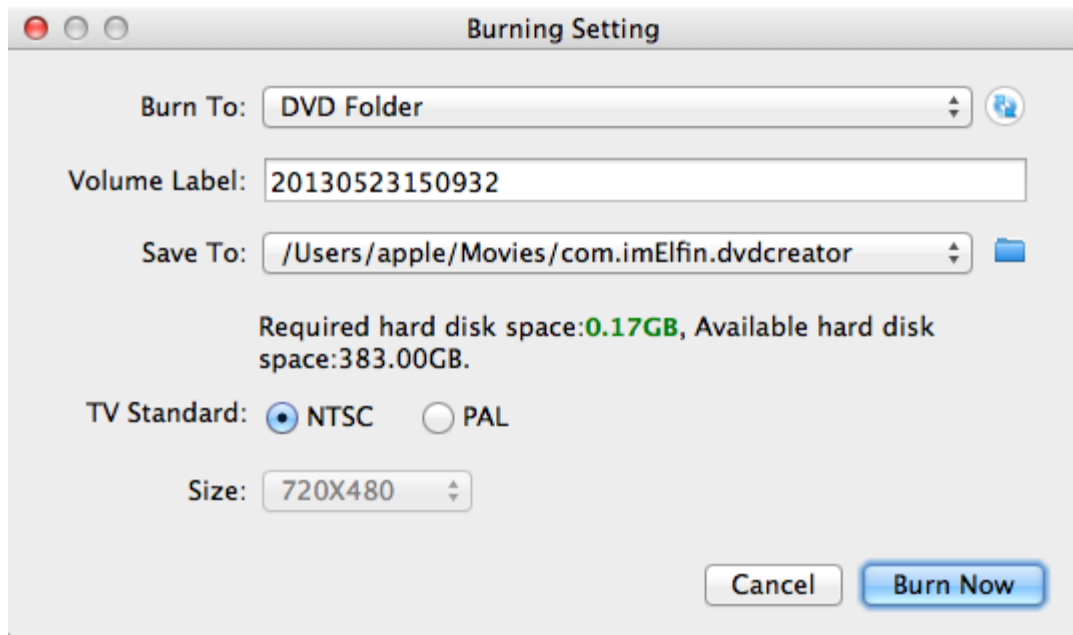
Burning Setting

Burn To: DVD Folder

Volume Label: 20130523150932

Save To: /Users/apple/Movies/com.imElfin.dvdcreator

Required hard disk space:0.17GB, Available hard disk space:383.00GB.

TV Standard: NTSC PAL

Size: 720X480

Cancel Burn Now